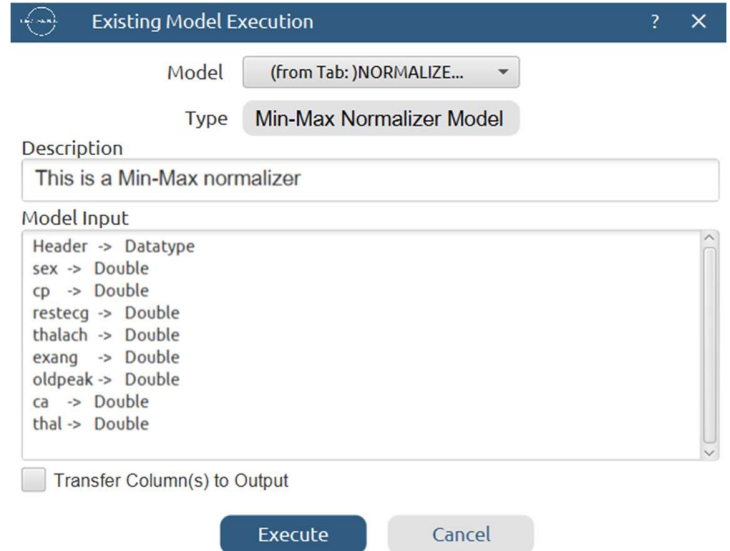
Existing Model Execution

?

Model (from Tab: )NORMALIZE...

Type Min-Max Normalizer Model

Description

This is a Min-Max normalizer

Model Input

Header -> Datatype
sex -> Double
cp -> Double
restecg -> Double
thalach -> Double
exang -> Double
oldpeak -> Double
ca -> Double
thal -> Double

Transfer Column(s) to Output

Execute Cancel